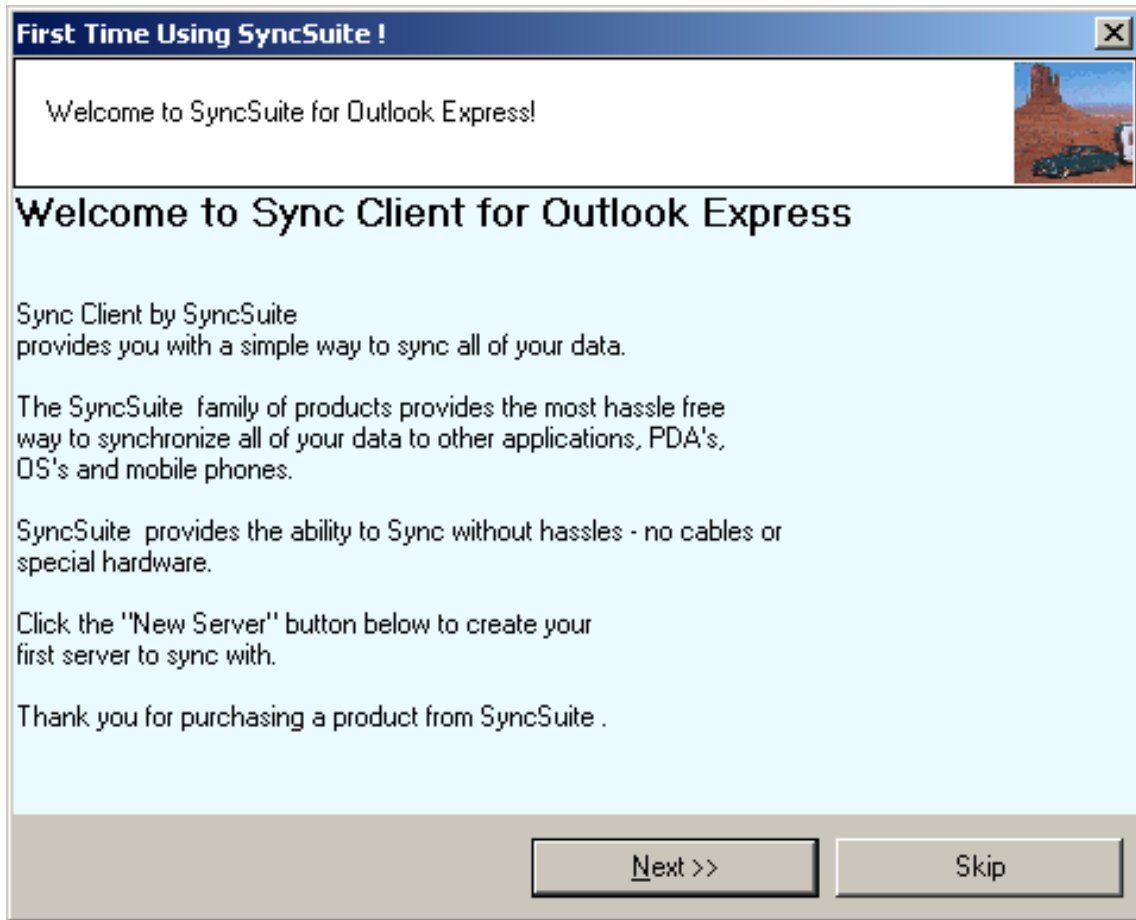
First Time Using SyncSuite !

Welcome to SyncSuite for Outlook Express!

Welcome to Sync Client for Outlook Express

Sync Client by SyncSuite
provides you with a simple way to sync all of your data.

The SyncSuite family of products provides the most hassle free way to synchronize all of your data to other applications, PDA's, OS's and mobile phones.

SyncSuite provides the ability to Sync without hassles - no cables or special hardware.

Click the "New Server" button below to create your first server to sync with.

Thank you for purchasing a product from SyncSuite .

Next >>

Skip